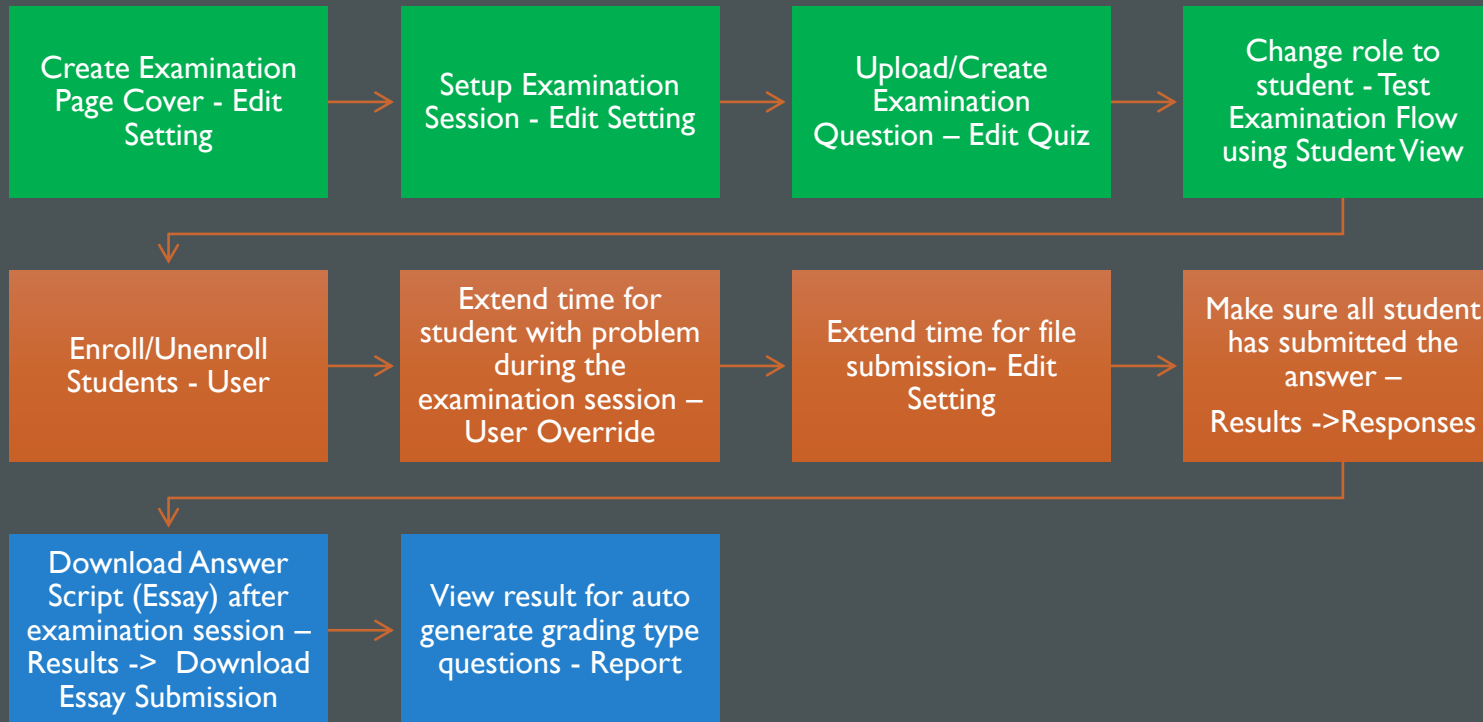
Create Examination Page Cover - Edit Setting

Setup Examination Session - Edit Setting

Upload/Create Examination Question – Edit Quiz

Change role to student - Test Examination Flow using Student View

Enroll/Unenroll Students - User

Extend time for student with problem during the examination session – User Override

Extend time for file submission- Edit Setting

Make sure all student has submitted the answer –

Results ->Responses

Download Answer Script (Essay) after examination session – Results -> Download Essay Submission

View result for auto generate grading type questions - Report